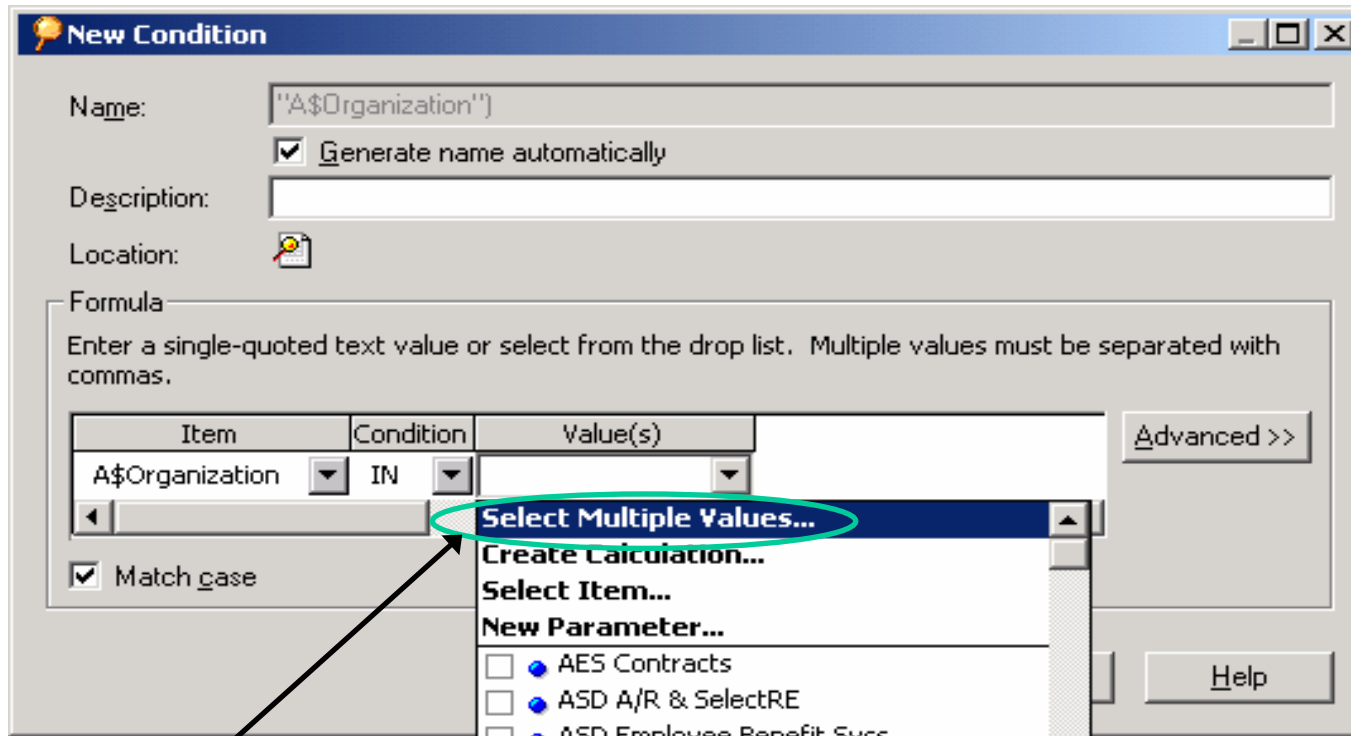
New Condition

Name: "A$Organization")

Generate name automatically

Description:

Location:

Formula

Enter a single-quoted text value or select from the drop list. Multiple values must be separated with commas.

| Item | Condition | Value(s) |
|---|---|---|
| A$Organization | IN | |

Advanced >>

Select Multiple Values...
Create Calculation...
Select Item...
New Parameter...
AES Contracts
ASD A/R & SelectRE
ASD Employee Benefit Svcs

Match case

Help